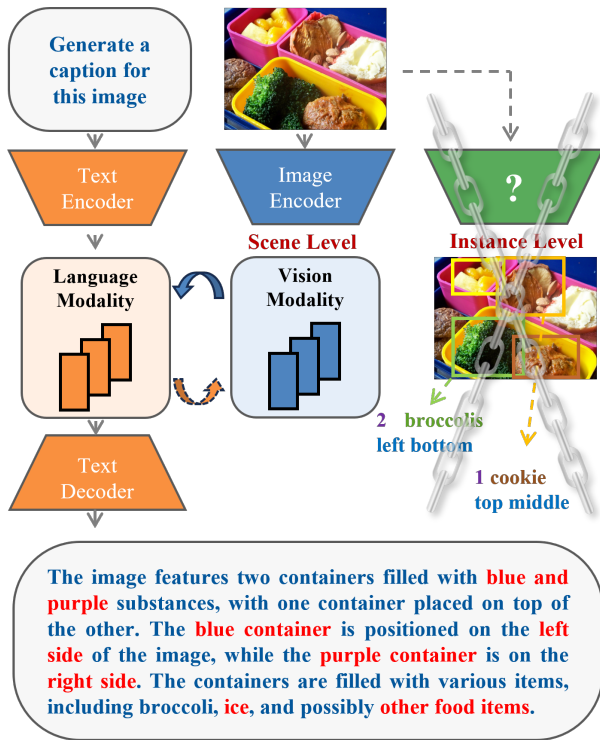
Generate a caption for this image

Text Encoder

Image Encoder

?

Scene Level

Instance Level

Language Modality

Vision Modality

2 broccolis left bottom

1 cookie top middle

Text Decoder

The image features two containers filled with blue and purple substances, with one container placed on top of the other. The blue container is positioned on the left side of the image, while the purple container is on the right side. The containers are filled with various items, including broccoli, ice, and possibly other food items.